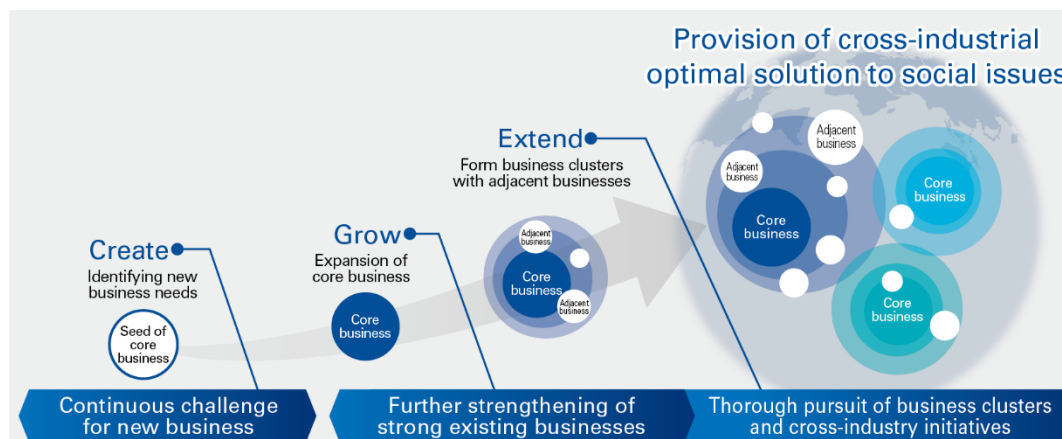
Provision of cross-industrial optimal solution to social issues

Extend
Form business clusters with adjacent businesses

Grow
Expansion of core business

Create
Identifying new business needs

Seed of core business

Core business

Adjacent business

Core business

Adjacent business

Core business

Adjacent business

Adjacent business

Core business

Core business

Core business

Continuous challenge for new business

Further strengthening of strong existing businesses

Thorough pursuit of business clusters and cross-industry initiatives